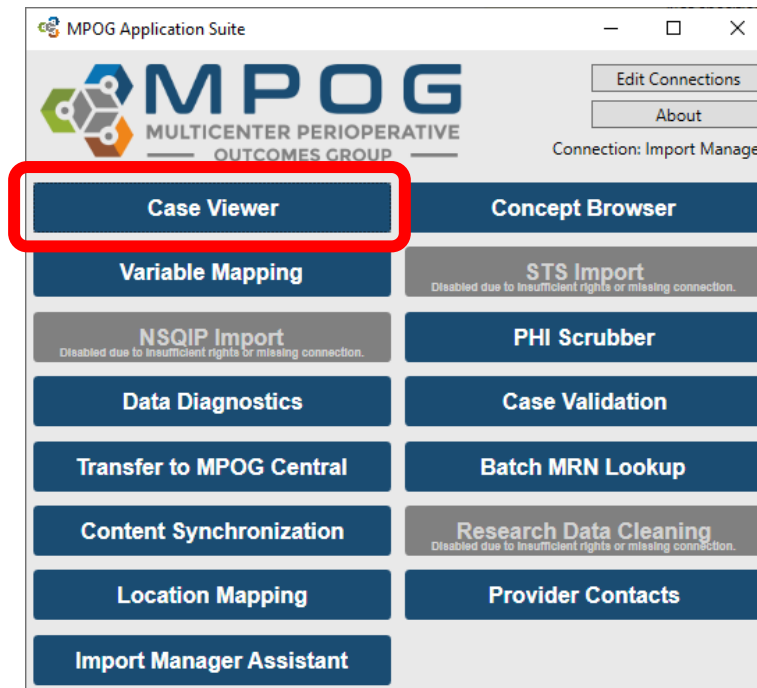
MPOG Application Suite

MPOG
MULTICENTER PERIOPERATIVE
OUTCOMES GROUP

Edit Connections
About
Connection: Import Manage

Case Viewer
Concept Browser
Variable Mapping
STS Import
Disabled due to insufficient rights or missing connection.
NSQIP Import
Disabled due to insufficient rights or missing connection.
PHI Scrubber
Data Diagnostics
Case Validation
Transfer to MPOG Central
Batch MRN Lookup
Content Synchronization
Research Data Cleaning
Disabled due to insufficient rights or missing connection.
Location Mapping
Provider Contacts
Import Manager Assistant